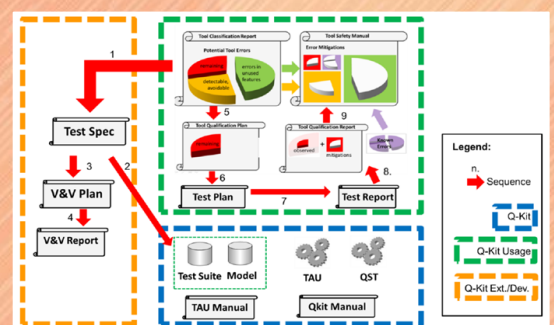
1

Test Spec

3

V&V Plan

4

V&V Report

2

Tool Classification Report

Potential Tool Errors

remaining

errors in unused features

detectable, avoidable

5

Tool Qualification Plan

remaining

6

Test Plan

7

Tool Safety Manual

Error Mitigations

9

Tool Qualification Report

observed

mitigations

known errors

8.

Test Report

Test Suite

Model

TAU

QST

TAU Manual

Qkit Manual

Legend:

n.

Sequence

Q-Kit

Q-Kit Usage

Q-Kit Ext./Dev.